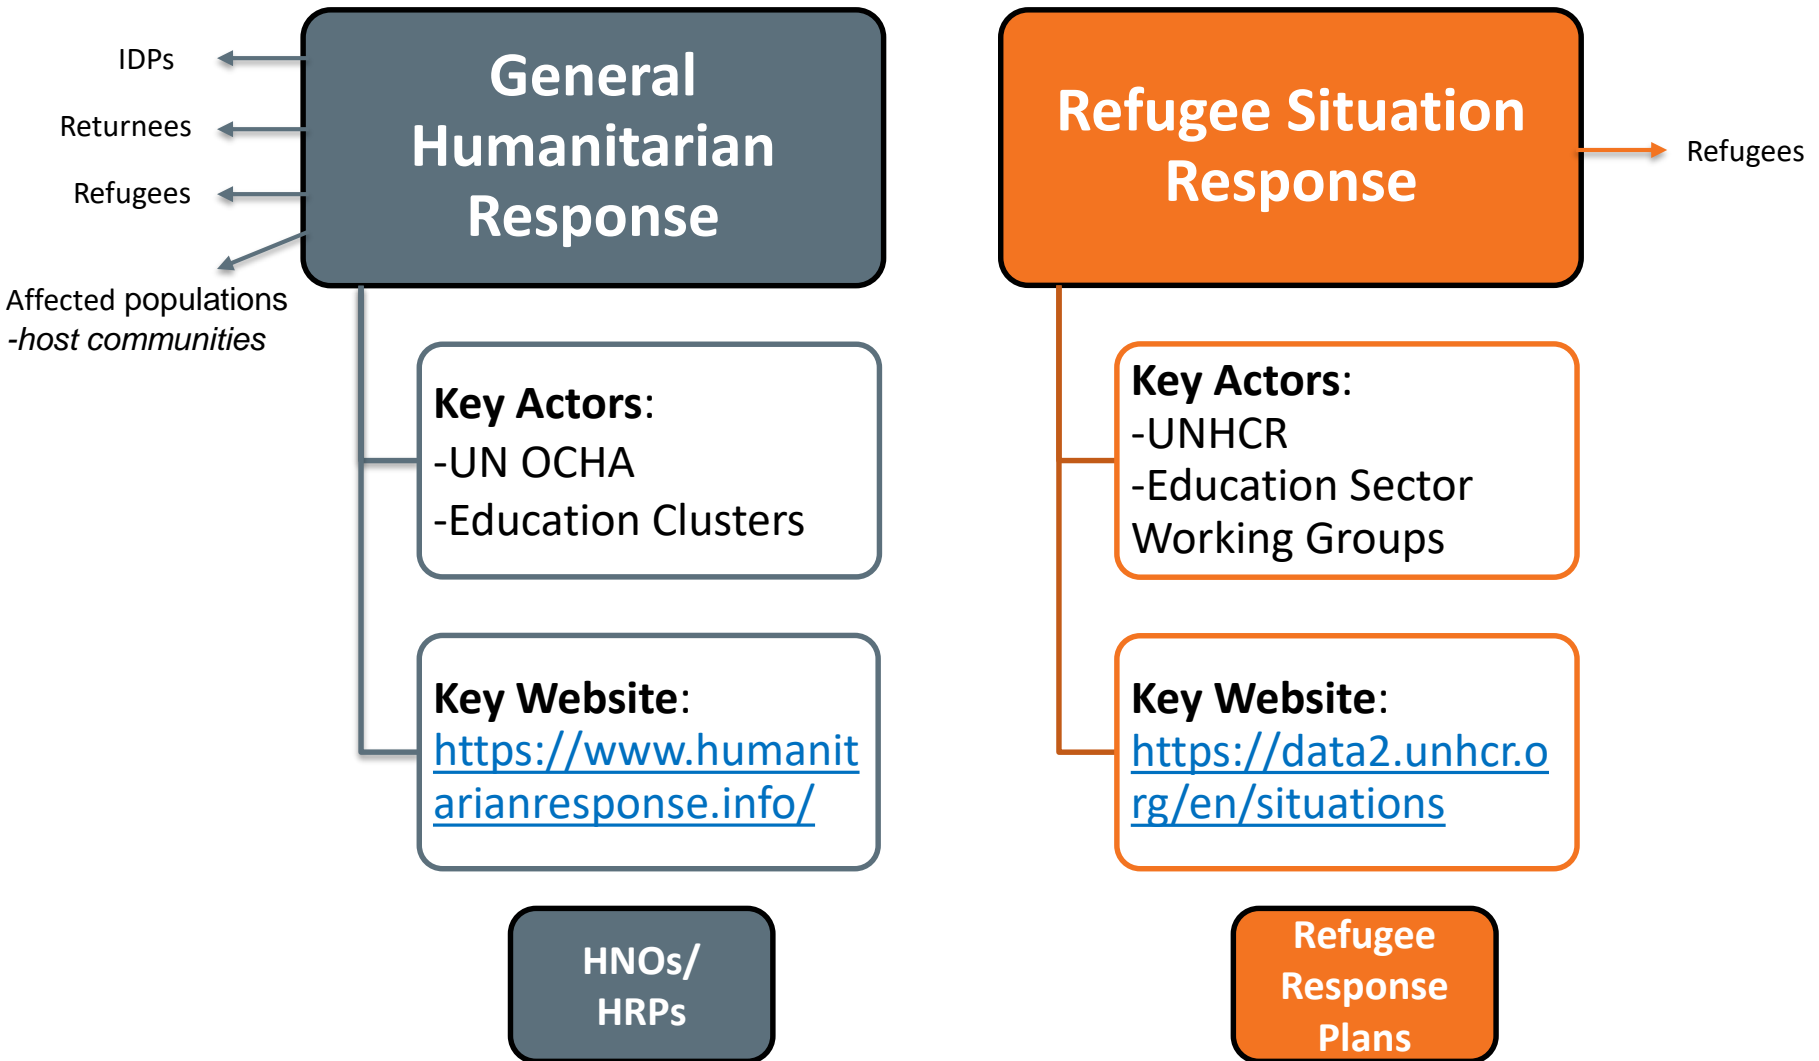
IDPs

Returnees

Refugees

Affected populations
-host communities

General Humanitarian Response

Key Actors:
-UN OCHA
-Education Clusters

Key Website:
https://www.humanitarianresponse.info/

HNOs/ HRPs

Refugee Situation Response

Refugees

Key Actors:
-UNHCR
-Education Sector Working Groups

Key Website:
https://data2.unhcr.org/en/situations

Refugee Response Plans